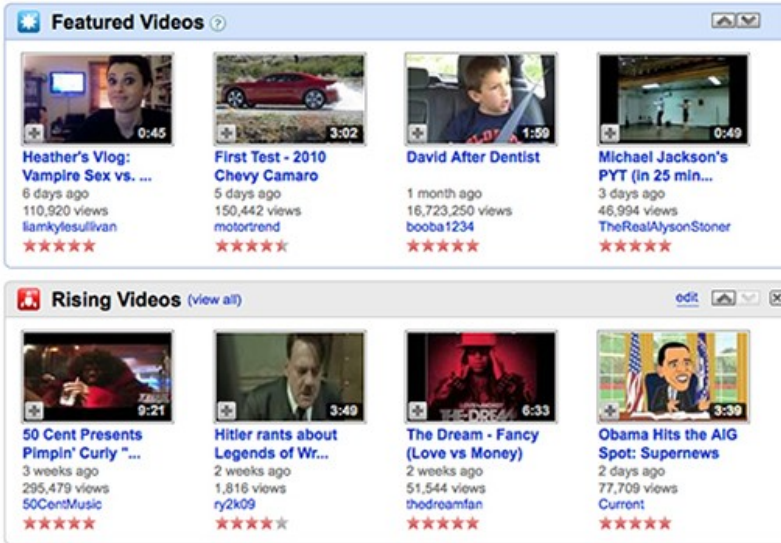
Featured Videos ?

0:45
Heather's Vlog: Vampire Sex vs. ...
6 days ago
110,920 views
liamkylesullivan

3:02
First Test - 2010 Chevy Camaro
5 days ago
150,442 views
motortrend

1:59
David After Dentist
1 month ago
16,723,250 views
booba1234

0:49
Michael Jackson's PYT (in 25 min...
3 days ago
46,994 views
TheRealAlysonStoner

Rising Videos (view all)
edit

9:21
50 Cent Presents Pimpin' Curly "...
3 weeks ago
295,479 views
50CentMusic

3:49
Hitler rants about Legends of Wr...
2 weeks ago
1,816 views
ry2k09

6:33
The Dream - Fancy (Love vs Money)
2 weeks ago
51,544 views
thedreamfan

3:39
Obama Hits the AIG Spot: Supernews
2 days ago
77,709 views
Current